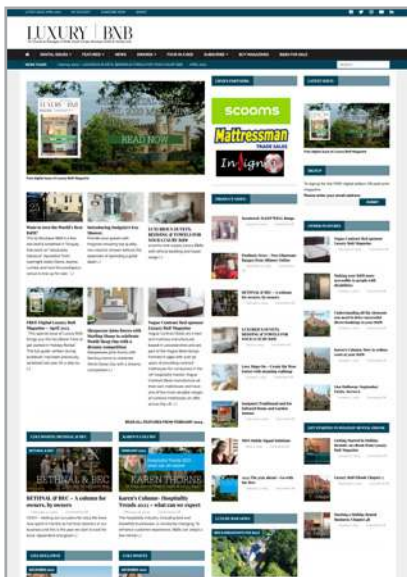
LUXURY | BXB

READ NOW

scooms

Mattressman TRADE SALES

Insignia

Free digital issue of Luxury BxB Magazine

BETHNAL & BEC – A column for owners, by owners

Karen's Column: Hospitality Trends 2022 – what can we expect

KAREN THORNE

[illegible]